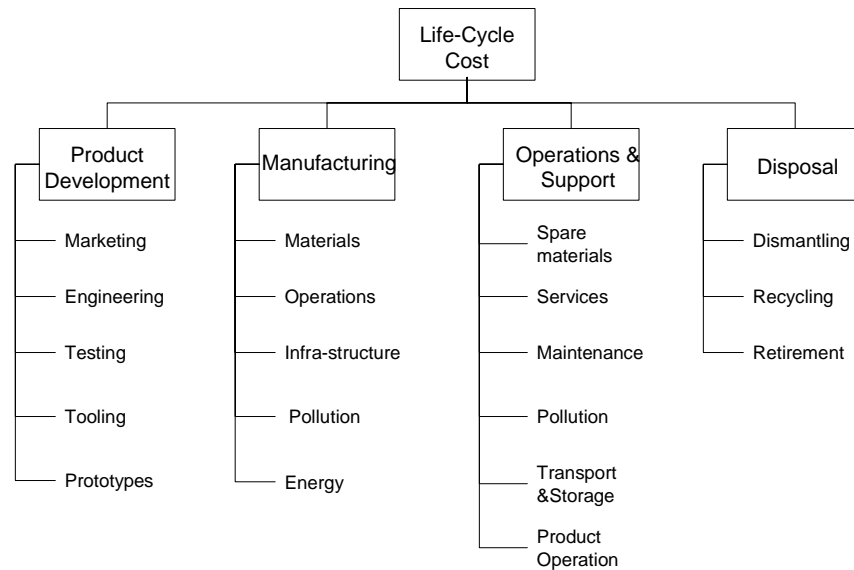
Life-Cycle Cost

Product Development

Marketing

Engineering

Testing

Tooling

Prototypes

Manufacturing

Materials

Operations

Infra-structure

Pollution

Energy

Operations & Support

Spare materials

Services

Maintenance

Pollution

Transport &Storage

Product Operation

Disposal

Dismantling

Recycling

Retirement